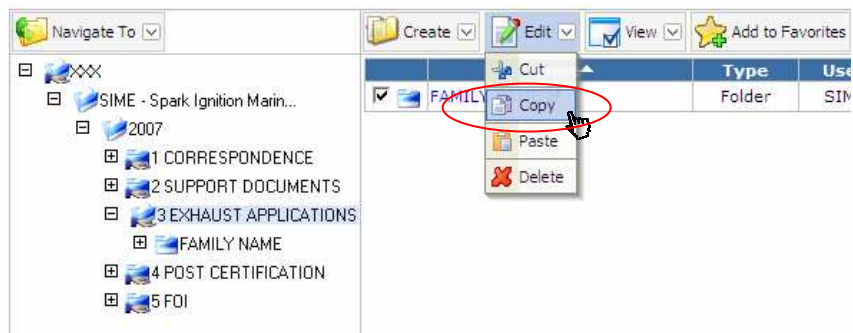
Navigate To

XXX
SIME - Spark Ignition Marin...
2007
1 CORRESPONDENCE
2 SUPPORT DOCUMENTS
3 EXHAUST APPLICATIONS
FAMILY NAME
4 POST CERTIFICATION
5 FOI

Create
Edit
View
Add to Favorites

Cut
Copy
Paste
Delete

| | | Type | Use |
|---|---|---|---|
| ☑ | FAMILY | Folder | SIM |